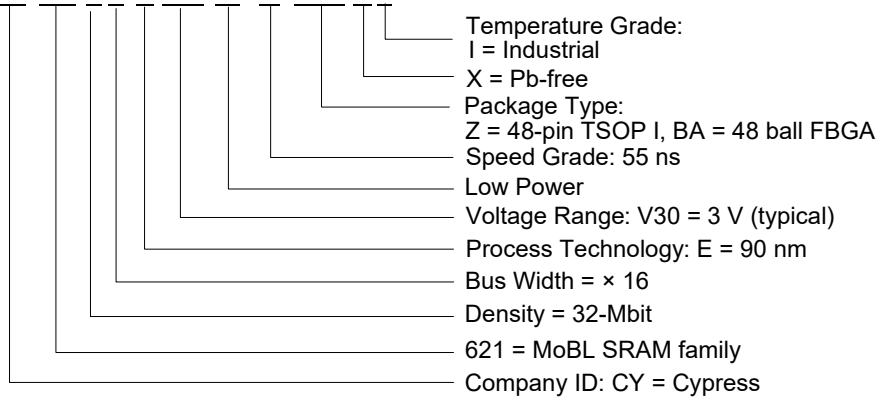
Temperature Grade:
I = Industrial

X = Pb-free

Package Type:
Z = 48-pin TSOP I, BA = 48 ball FBGA

Speed Grade: 55 ns

Low Power

Voltage Range: V30 = 3 V (typical)

Process Technology: E = 90 nm

Bus Width = × 16

Density = 32-Mbit

621 = MoBL SRAM family

Company ID: CY = Cypress